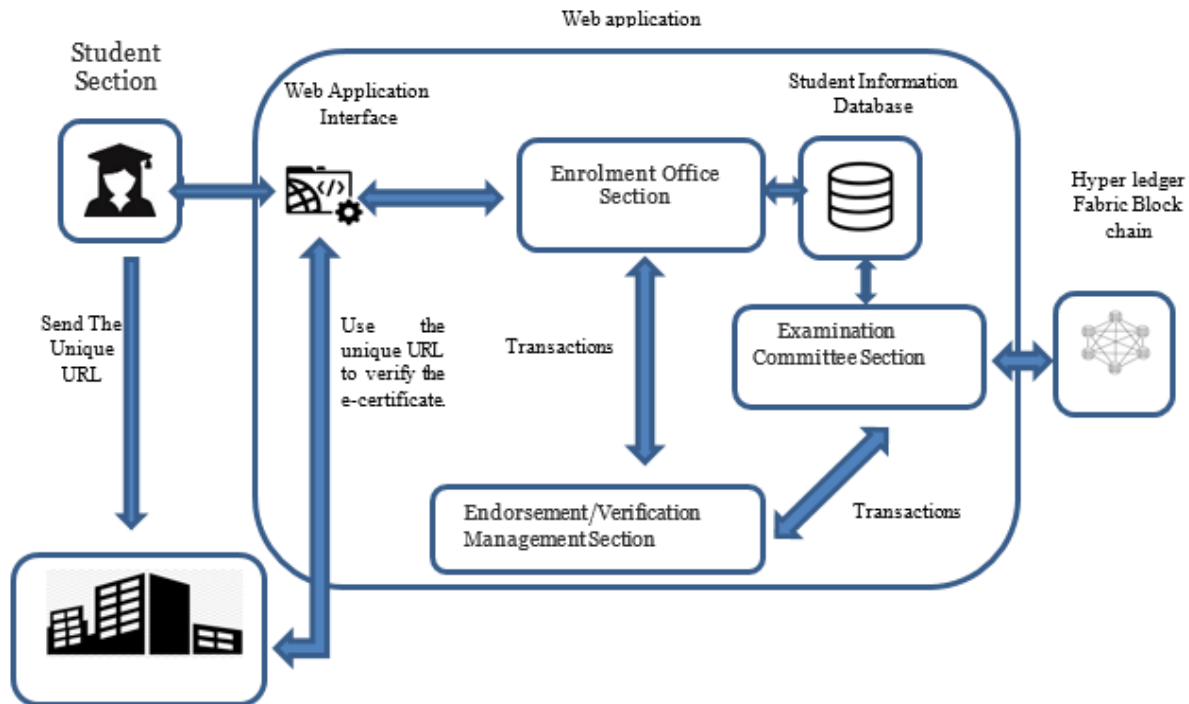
Web application

Student Section

Web Application Interface

Student Information Database

Enrolment Office Section

Hyper ledger Fabric Block chain

Send The Unique URL

Use the unique URL to verify the e-certificate.

Transactions

Examination Committee Section

Endorsement/Verification Management Section

Transactions